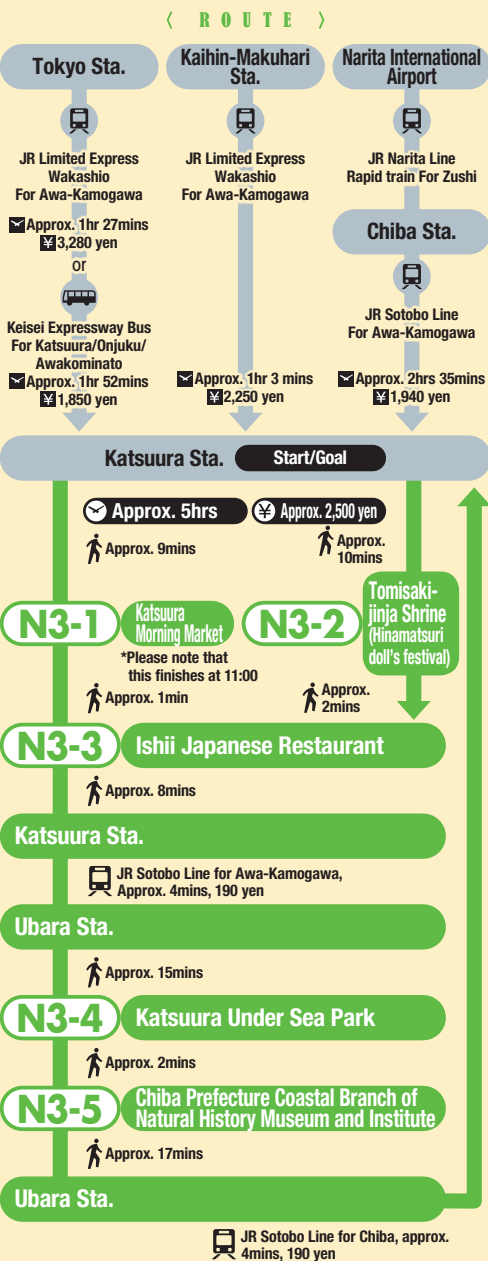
〈 ROUTE 〉

Tokyo Sta.

JR Limited Express Wakashio For Awa-Kamogawa

Approx. 1hr 27mins
¥3,280 yen

or

Keisei Expressway Bus For Katsuura/Onjuku/Awakominato

Approx. 1hr 52mins
¥1,850 yen

Kaihin-Makuhari Sta.

JR Limited Express Wakashio For Awa-Kamogawa

Approx. 1hr 3 mins
¥2,250 yen

Narita International Airport

JR Narita Line Rapid train For Zushi

Chiba Sta.

JR Sotobo Line For Awa-Kamogawa

Approx. 2hrs 35mins
¥1,940 yen

Katsuura Sta. Start/Goal

Approx. 5hrs

Approx. 2,500 yen

Approx. 9mins

Approx. 10mins

N3-1 Katsuura Morning Market

*Please note that this finishes at 11:00

N3-2 Tomisaki-jinja Shrine (Hinamatsuri doll's festival)

Approx. 1min

Approx. 2mins

N3-3 Ishii Japanese Restaurant

Approx. 8mins

Katsuura Sta.

JR Sotobo Line for Awa-Kamogawa, Approx. 4mins, 190 yen

Ubara Sta.

Approx. 15mins

N3-4 Katsuura Under Sea Park

Approx. 2mins

N3-5 Chiba Prefecture Coastal Branch of Natural History Museum and Institute

Approx. 17mins

Ubara Sta.

JR Sotobo Line for Chiba, approx. 4mins, 190 yen